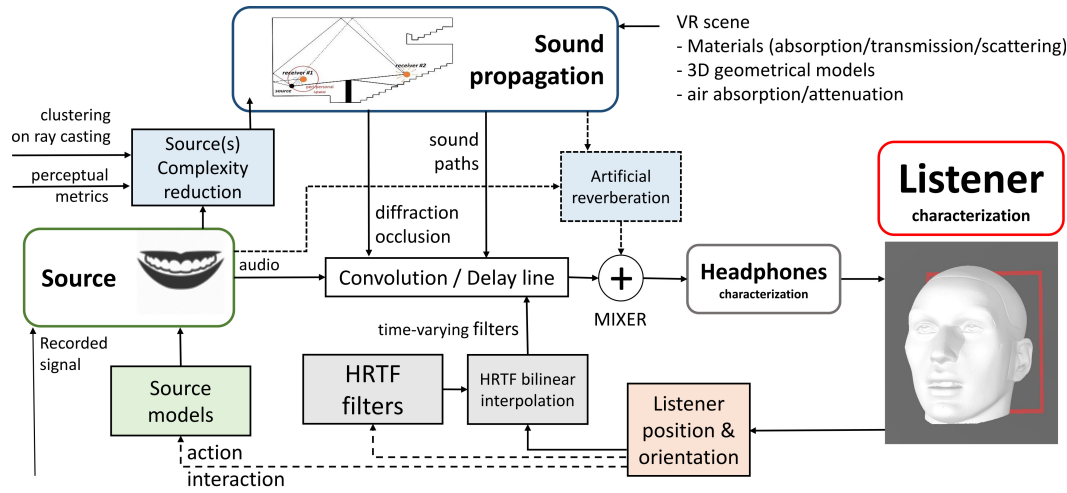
Sound propagation

receiver #1
receiver #2
source
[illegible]

VR scene
- Materials (absorption/transmission/scattering)
- 3D geometrical models
- air absorption/attenuation

clustering on ray casting

perceptual metrics

Source(s) Complexity reduction

sound paths

Artificial reverberation

Listener
characterization

diffraction occlusion

Source

audio

Convolution / Delay line

+

MIXER

Headphones
characterization

Recorded signal

time-varying filters

HRTF filters

HRTF bilinear interpolation

Source models

Listener position & orientation

action

interaction